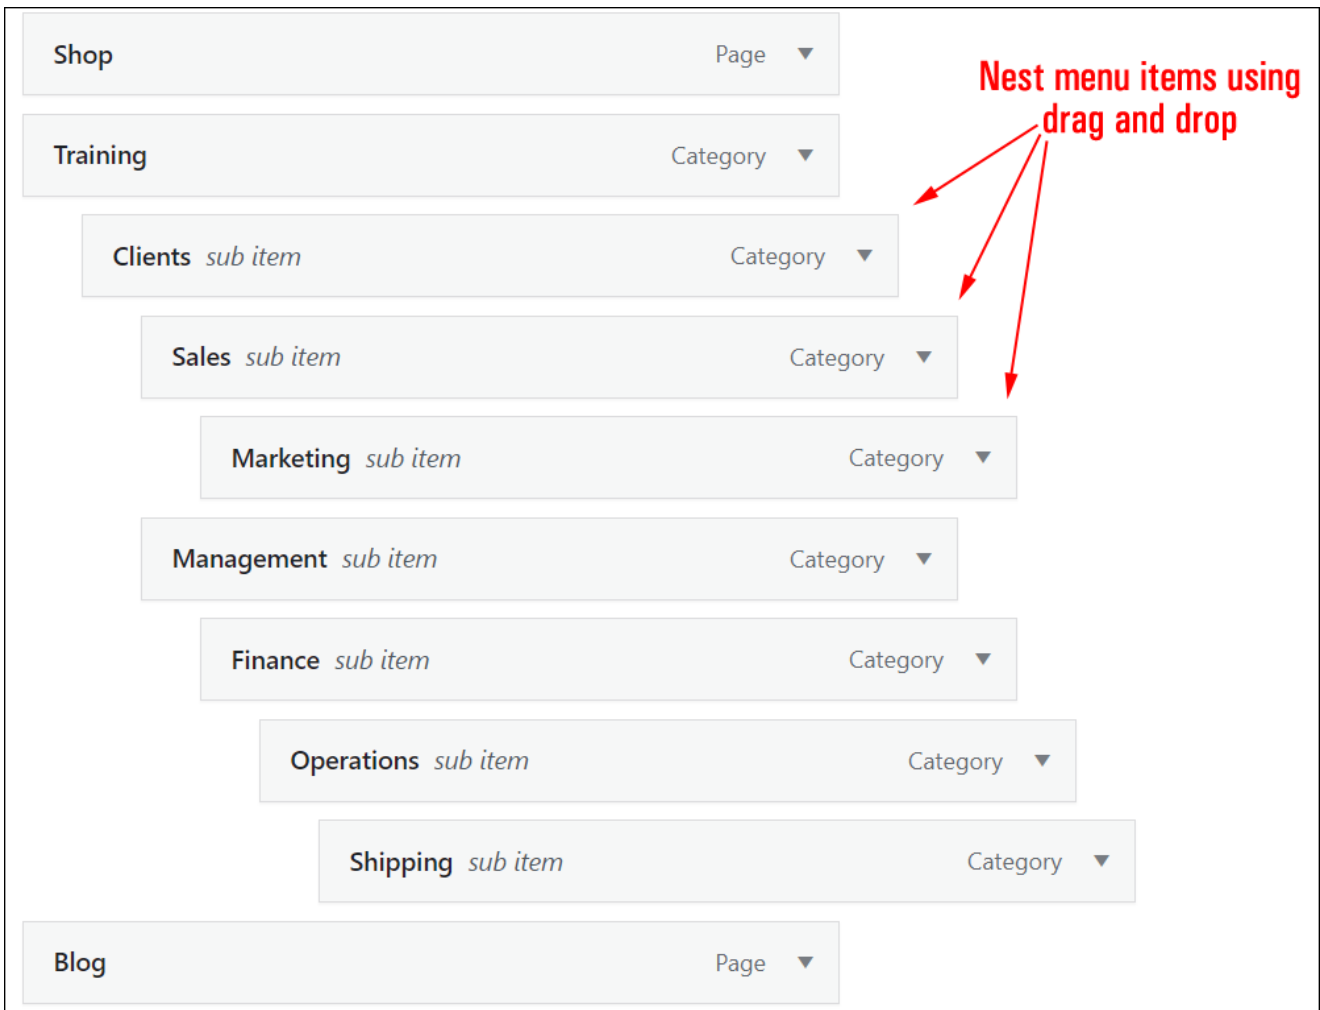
Shop Page

Training Category

Clients sub item Category

Sales sub item Category

Marketing sub item Category

Management sub item Category

Finance sub item Category

Operations sub item Category

Shipping sub item Category

Blog Page

Nest menu items using drag and drop